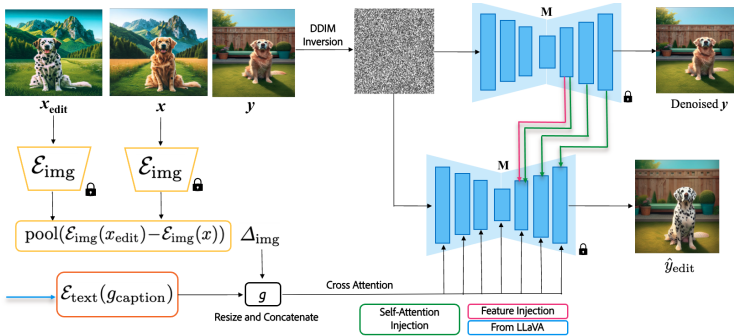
$x_{\text{edit}}$

$x$

$y$

DDIM Inversion

M

Denoised $y$

$\mathcal{E}_{\text{img}}$

$\mathcal{E}_{\text{img}}$

M

$\text{pool}(\mathcal{E}_{\text{img}}(x_{\text{edit}}) - \mathcal{E}_{\text{img}}(x))$

$\Delta_{\text{img}}$

$\hat{y}_{\text{edit}}$

$\mathcal{E}_{\text{text}}(g_{\text{caption}})$

$g$

Cross Attention

Resize and Concatenate

Self-Attention Injection

Feature Injection

From LLaVA